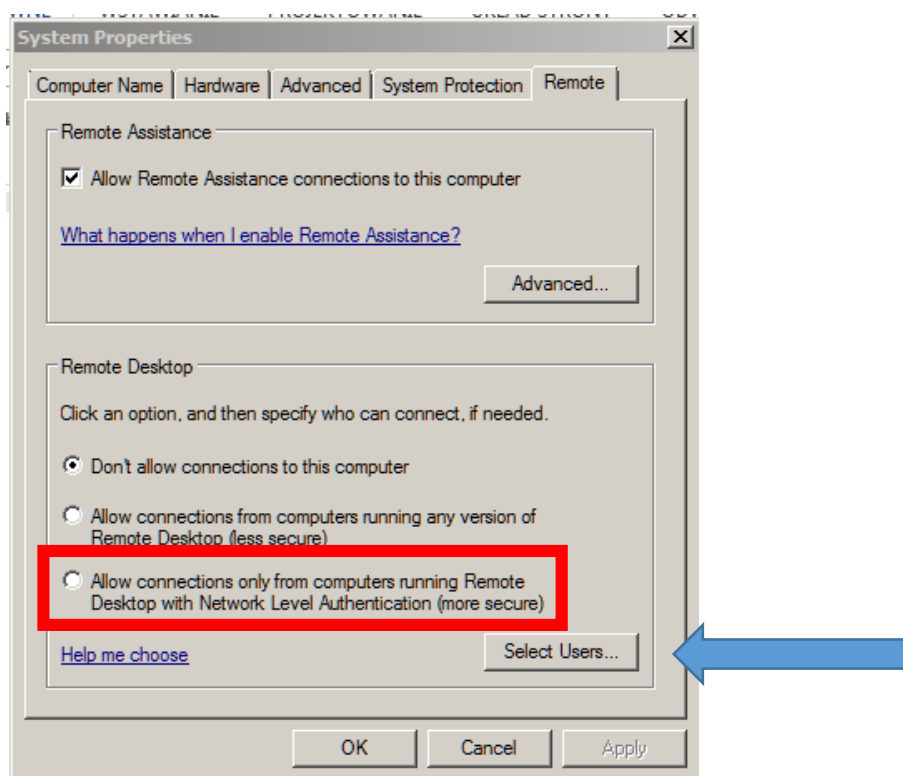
System Properties

Computer Name | Hardware | Advanced | System Protection | Remote

Remote Assistance

Allow Remote Assistance connections to this computer

What happens when I enable Remote Assistance?

Advanced...

Remote Desktop

Click an option, and then specify who can connect, if needed.

Don't allow connections to this computer

Allow connections from computers running any version of Remote Desktop (less secure)

Allow connections only from computers running Remote Desktop with Network Level Authentication (more secure)

Help me choose

Select Users...

OK | Cancel | Apply